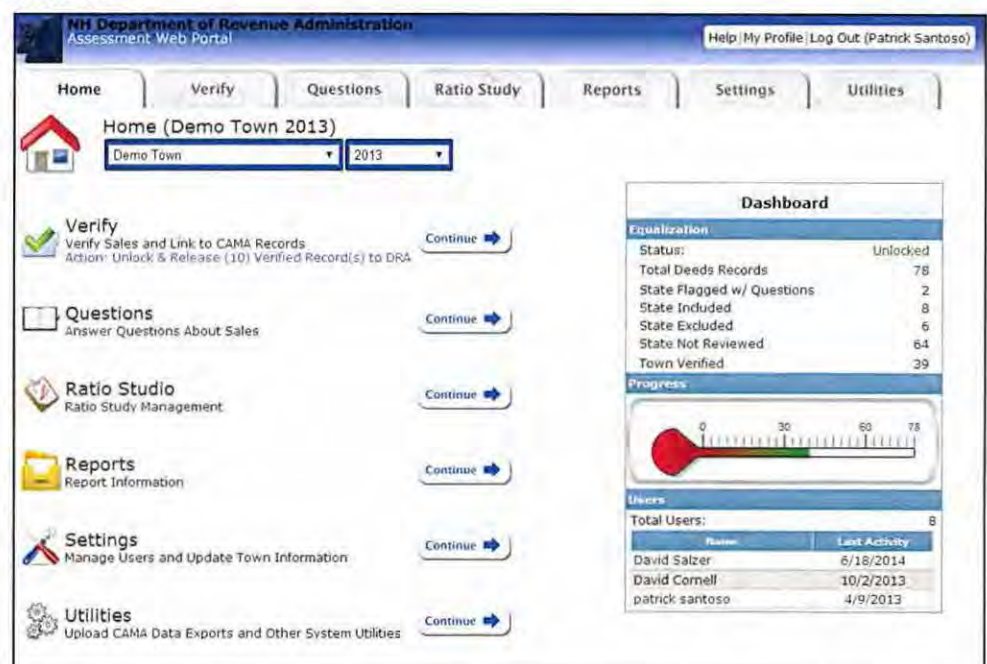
NH Department of Revenue Administration
Assessment Web Portal

Help | My Profile | Log Out (Patrick Santoso)

Home | Verify | Questions | Ratio Study | Reports | Settings | Utilities

Home (Demo Town 2013)
Demo Town ▾ 2013 ▾

Verify
Verify Sales and Link to CAMA Records
Action: Unlock & Release (10) Verified Record(s) to DRA
Continue

Questions
Answer Questions About Sales
Continue

Ratio Studio
Ratio Study Management
Continue

Reports
Report Information
Continue

Settings
Manage Users and Update Town Information
Continue

Utilities
Upload CAMA Data Exports and Other System Utilities
Continue

Dashboard

Equalization

| | |
|---|---|
| Status: | Unlocked |
| Total Deeds Records | 78 |
| State Flagged w/ Questions | 2 |
| State Included | 8 |
| State Excluded | 6 |
| State Not Reviewed | 64 |
| Town Verified | 39 |

Progress

0 30 60 78

Users

Total Users: 8

| Name | Last Activity |
|---|---|
| David Salzer | 6/18/2014 |
| David Cornell | 10/2/2013 |
| patrick santoso | 4/9/2013 |